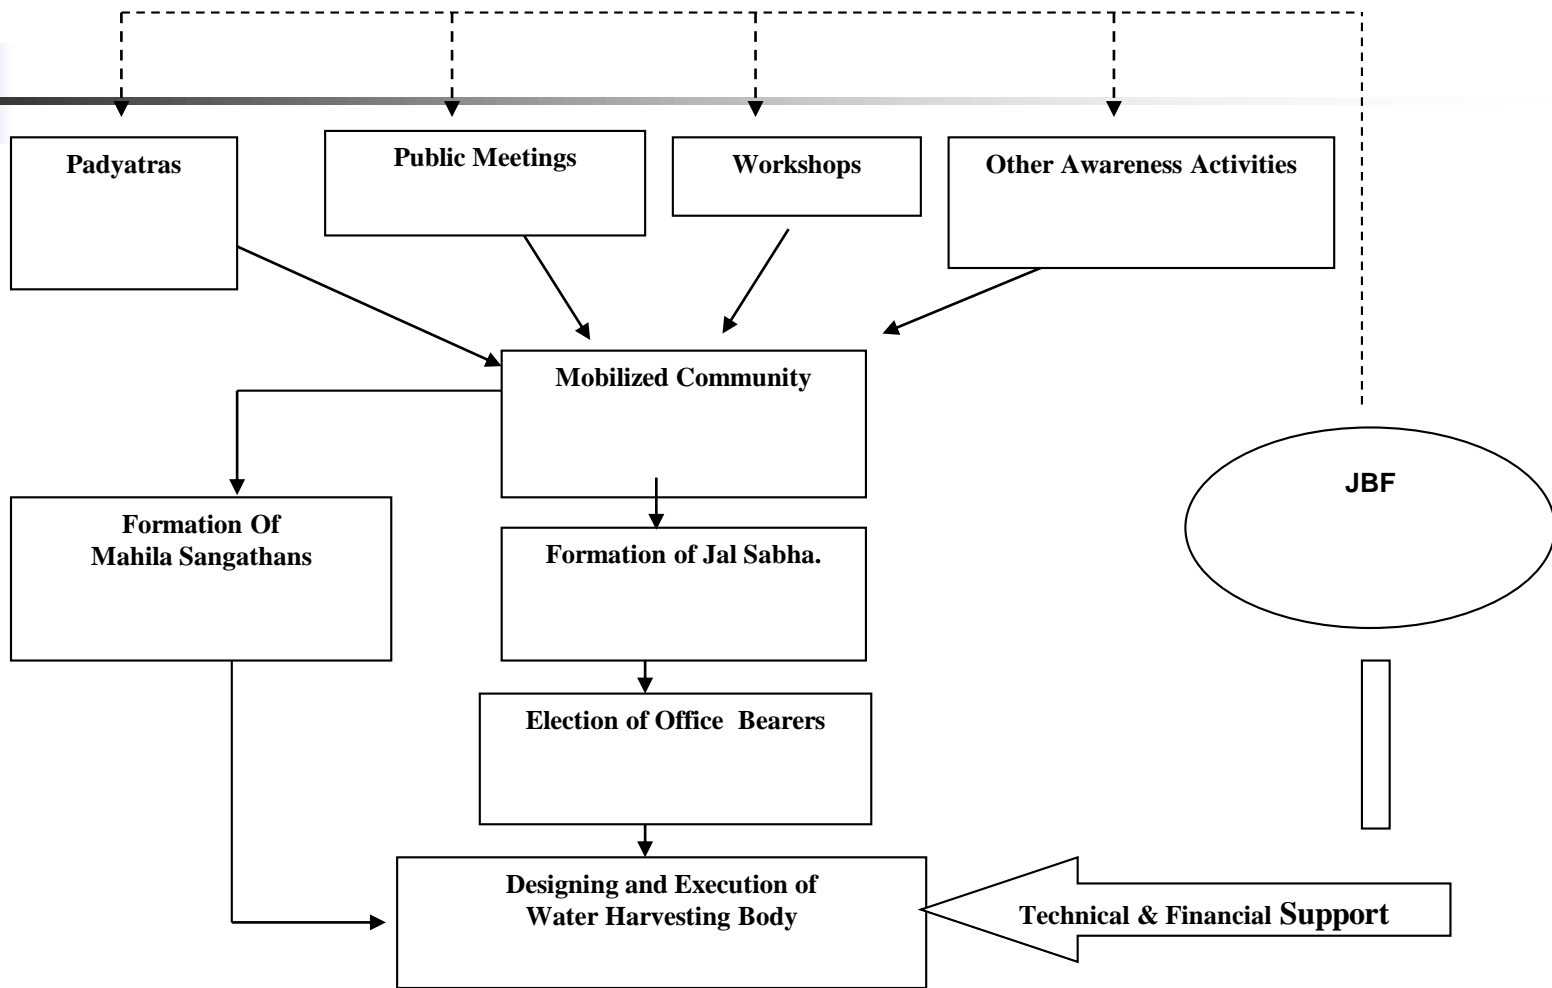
Padyatras

Public Meetings

Workshops

Other Awareness Activities

Mobilized Community

JBF

Formation Of Mahila Sangathans

Formation of Jal Sabha.

Election of Office Bearers

Designing and Execution of Water Harvesting Body

Technical & Financial Support